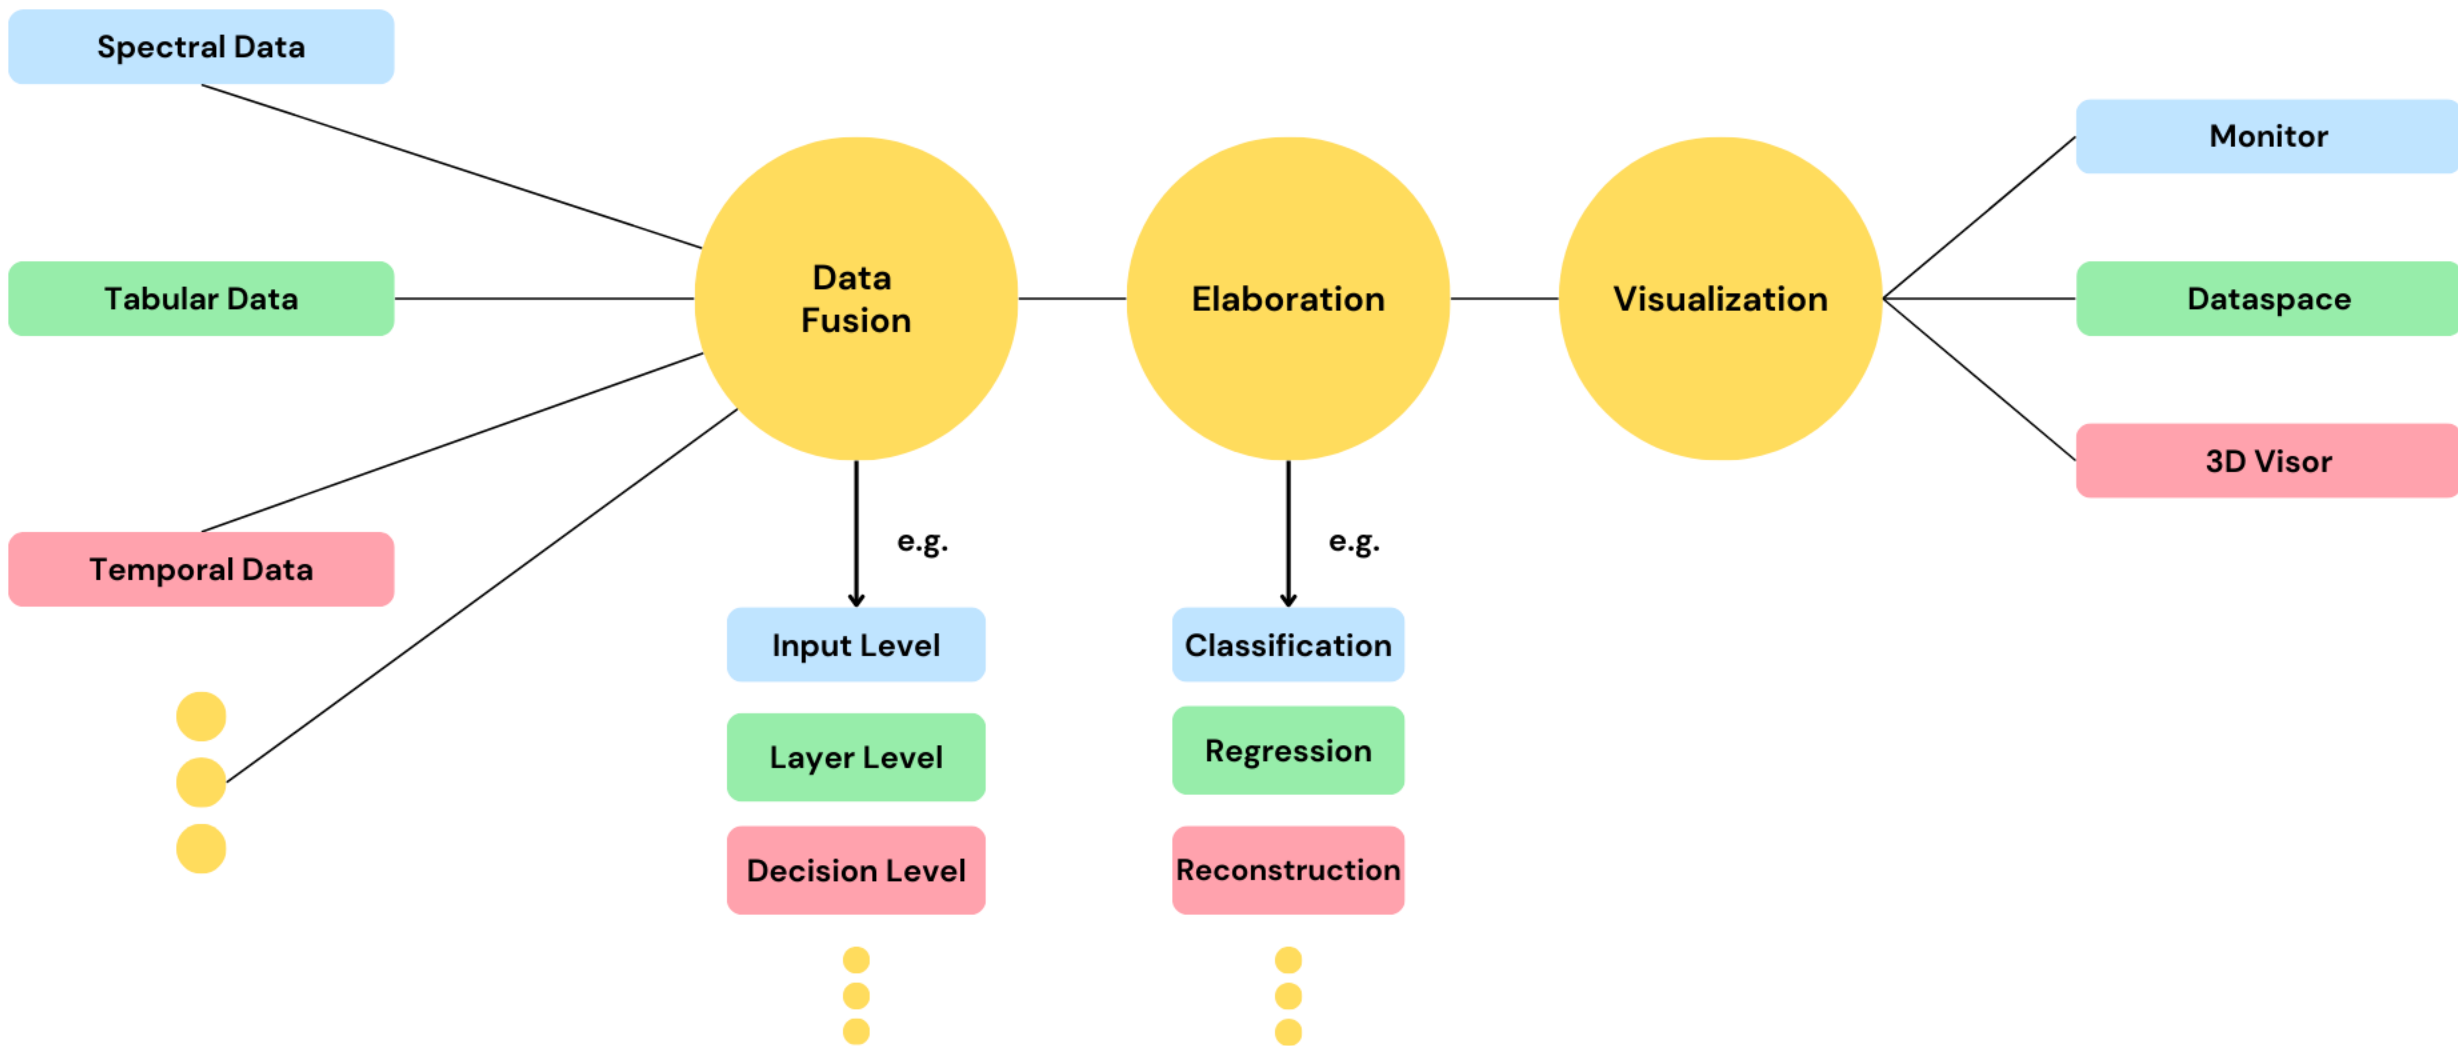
Spectral Data

Tabular Data

Temporal Data

Data Fusion

Elaboration

Visualization

Monitor

Dataspace

3D Visor

e.g.

Input Level

Layer Level

Decision Level

e.g.

Classification

Regression

Reconstruction